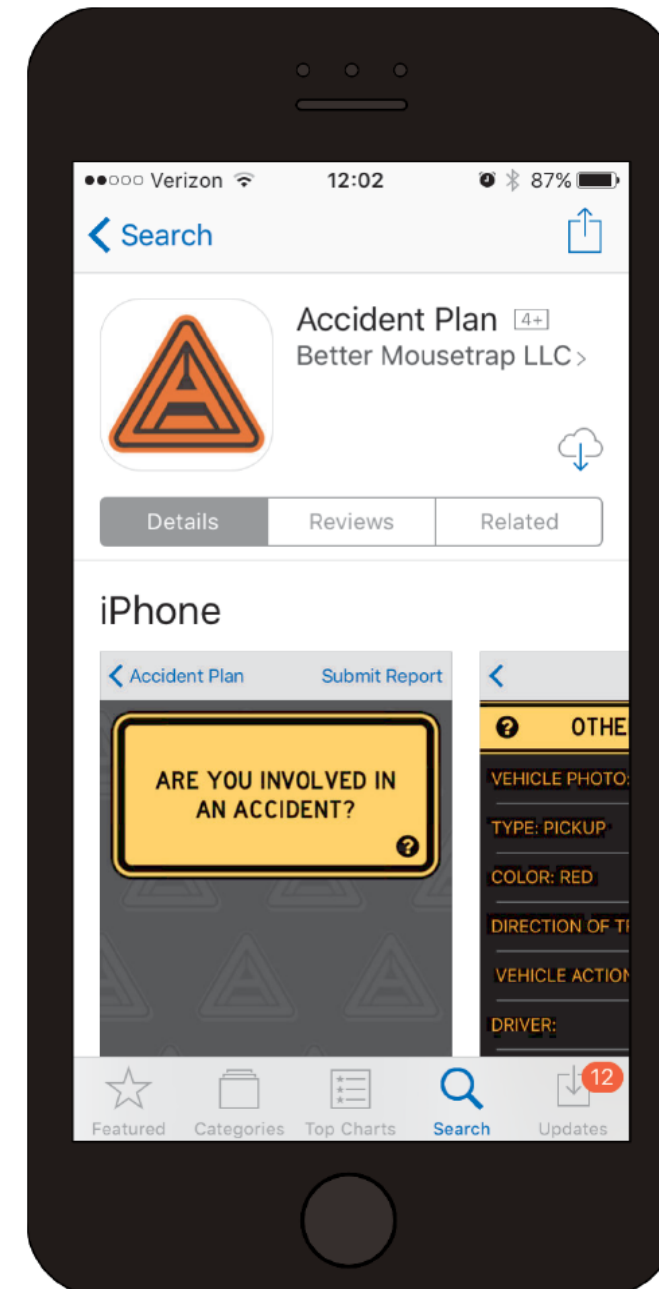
●●○○○ Verizon 12:02 87%

Search

Accident Plan 4+
Better Mousetrap LLC >

Details Reviews Related

iPhone

Accident Plan Submit Report

ARE YOU INVOLVED IN AN ACCIDENT?

OTHE

VEHICLE PHOTO:

TYPE: PICKUP

COLOR: RED

DIRECTION OF T

VEHICLE ACTIO

DRIVER:

Featured Categories Top Charts Search 12 Updates